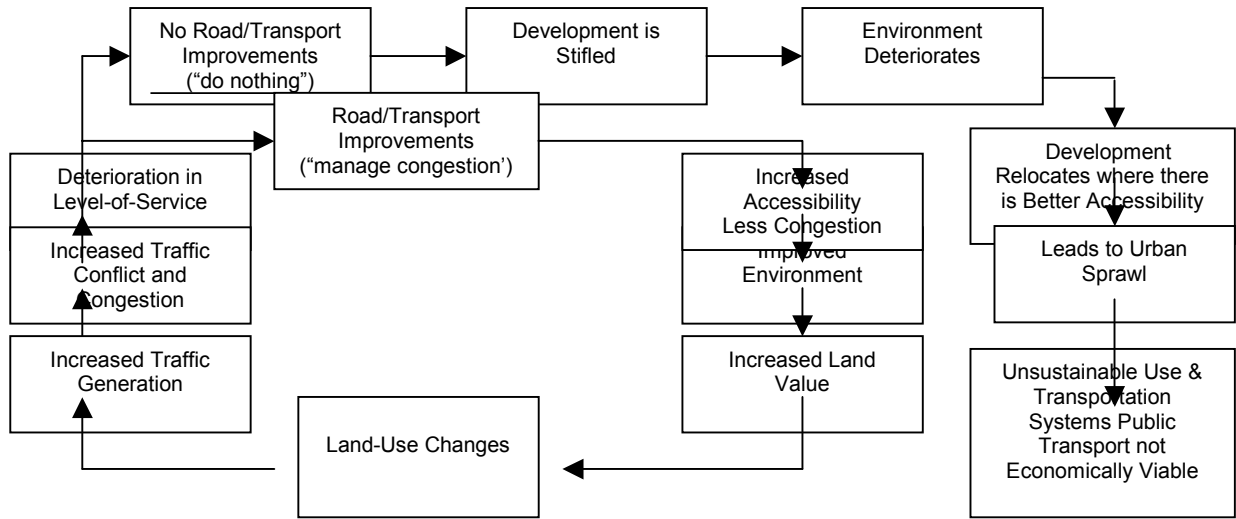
No Road/Transport Improvements ("do nothing")

Development is Stifled

Environment Deteriorates

Road/Transport Improvements ("manage congestion')

Development Relocates where there is Better Accessibility

Deterioration in Level-of-Service

Increased Accessibility Less Congestion

Increased Traffic Conflict and Congestion

Improved Environment

Leads to Urban Sprawl

Increased Traffic Generation

Increased Land Value

Unsustainable Use & Transportation Systems Public Transport not Economically Viable

Land-Use Changes